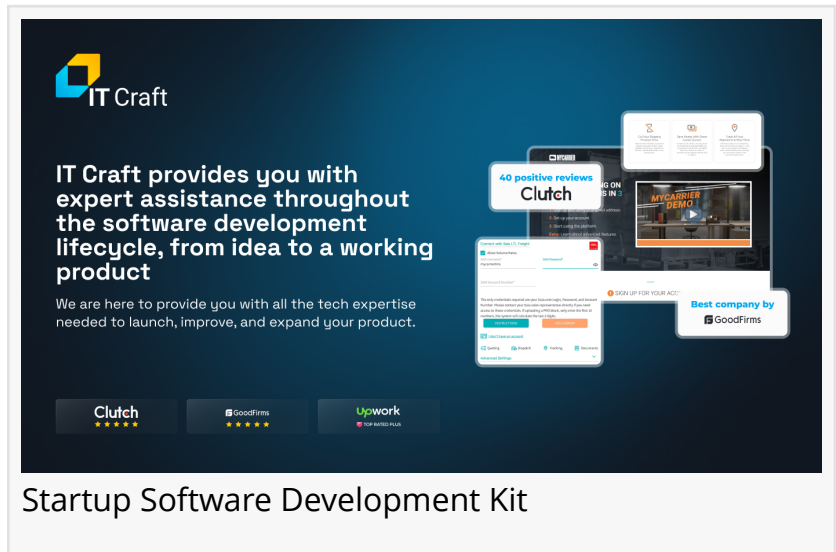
IT Craft

IT Craft provides you with expert assistance throughout the software development lifecycle, from idea to a working product

We are here to provide you with all the tech expertise needed to launch, improve, and expand your product.

Clutch
★★★★★

GoodFirms
★★★★★

Upwork
TOP RATED PLUS

40 positive reviews
Clutch

MYCARRIER
MYCARRIER DEMO

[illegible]

Best company by
GoodFirms

SIGN UP FOR YOUR ACC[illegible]

Startup Software Development Kit